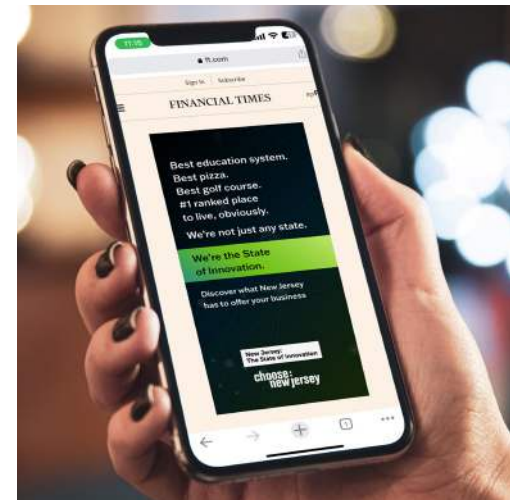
11:15

ft.com

Sign In Subscribe

FINANCIAL TIMES

Best education system.
Best pizza.
Best golf course.
#1 ranked place to live, obviously.

We're not just any state.

We're the State of Innovation.

Discover what New Jersey has to offer your business

New Jersey: The State of Innovation

choose: new jersey

1